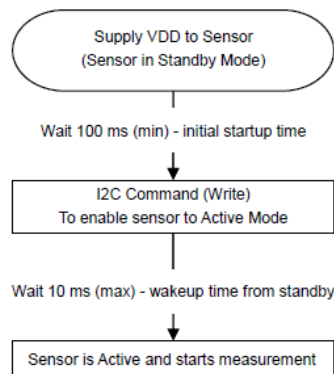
Supply VDD to Sensor
(Sensor in Standby Mode)

Wait 100 ms (min) - initial startup time

I2C Command (Write)
To enable sensor to Active Mode

Wait 10 ms (max) - wakeup time from standby

Sensor is Active and starts measurement